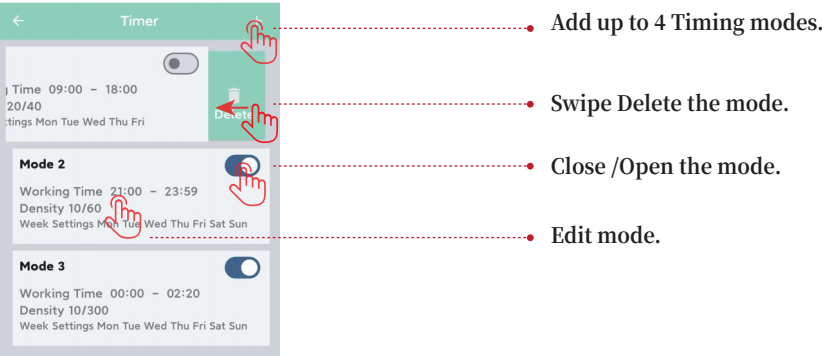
← Timer +

g Time 09:00 – 18:00
20/40
ttings Mon Tue Wed Thu Fri

Delete

Mode 2
Working Time 21:00 – 23:59
Density 10/60
Week Settings Mon Tue Wed Thu Fri Sat Sun

Mode 3
Working Time 00:00 – 02:20
Density 10/300
Week Settings Mon Tue Wed Thu Fri Sat Sun

Add up to 4 Timing modes.

Swipe Delete the mode.

Close /Open the mode.

Edit mode.